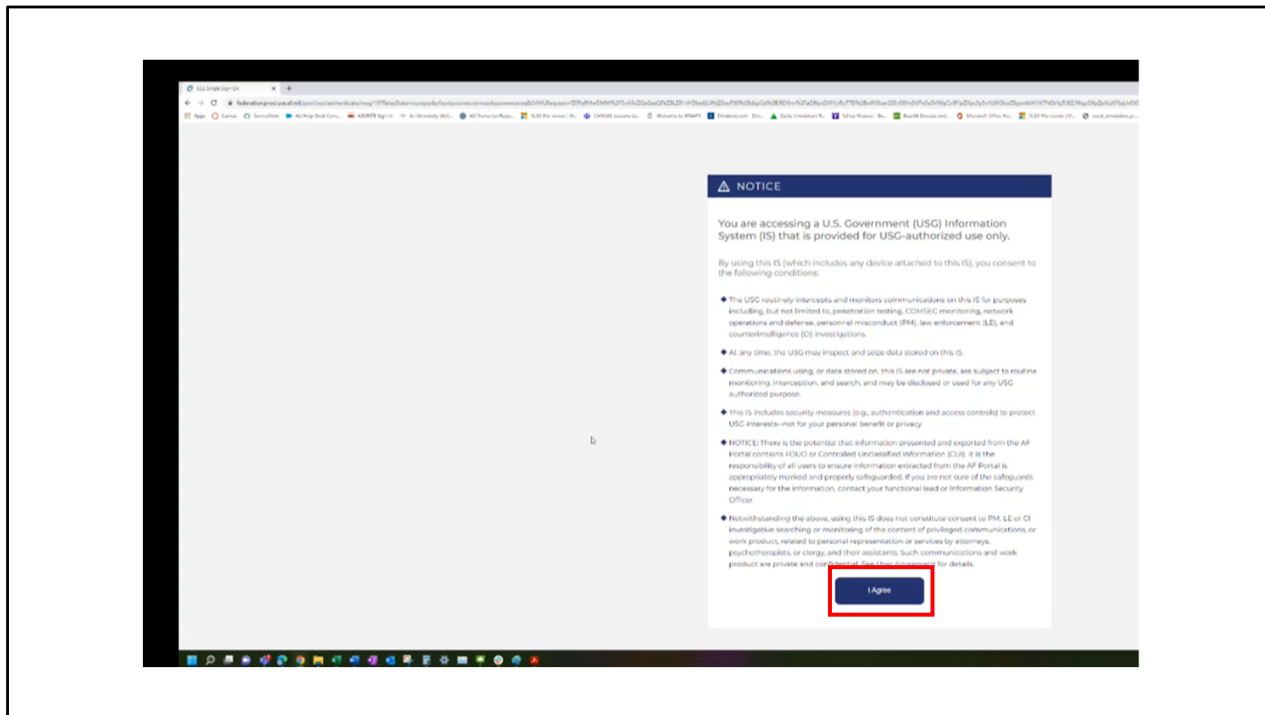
NOTICE

You are accessing a U.S. Government (USG) Information System (IS) that is provided for USG-authorized use only.

By using this IS (which includes any device attached to this IS), you consent to the following conditions:

The USG routinely intercepts and monitors communications on this IS for purposes including, but not limited to, penetration testing, COMSEC monitoring, network operations and defense, personnel misconduct (PM), law enforcement (LE), and counterintelligence (CI) investigations.

At any time, the USG may inspect and seize data stored on this IS.

Communications using, or data stored on, this IS are not private, are subject to routine monitoring, interception, and search, and may be disclosed or used for any USG authorized purpose.

This IS includes security measures (e.g., authentication and access controls) to protect USG interests--not for your personal benefit or privacy.

NOTICE: There is the potential that information presented and exported from the AF Portal contains FOUO or Controlled Unclassified Information (CUI). It is the responsibility of all users to ensure information extracted from the AF Portal is appropriately marked and properly safeguarded. If you are not sure of the safeguards necessary for the information, contact your functional lead or Information Security Officer.

Notwithstanding the above, using this IS does not constitute consent to PM, LE or CI investigative searching or monitoring of the content of privileged communications, or work product, related to personal representation or services by attorneys, psychotherapists, or clergy, and their assistants. Such communications and work product are private and confidential. See User Agreement for details.

I Agree